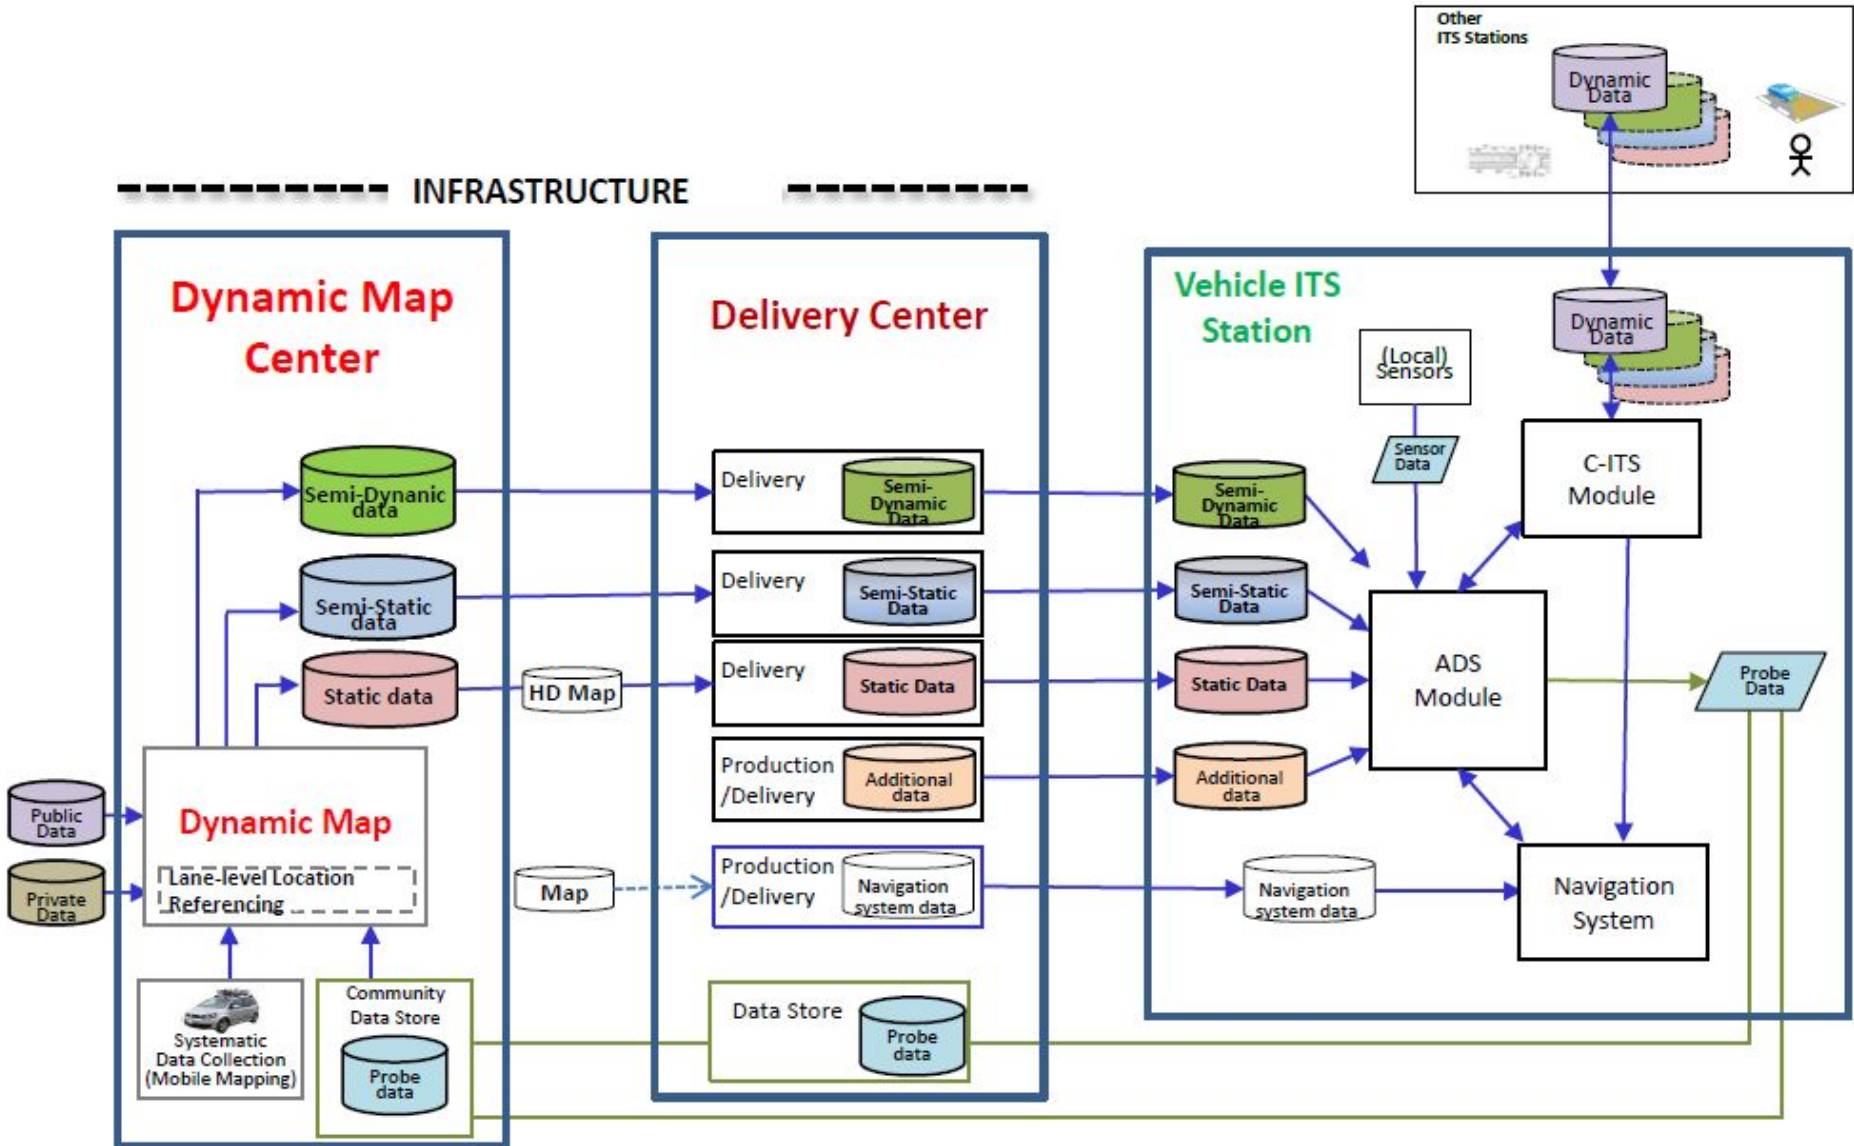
Other ITS Stations

Dynamic Data

INFRASTRUCTURE

Dynamic Map Center

Semi-Dynanic data

Semi-Static data

Static data

Public Data

Private Data

Dynamic Map

Lane-level Location Referencing

Systematic Data Collection (Mobile Mapping)

Community Data Store

Probe data

HD Map

Map

Delivery Center

Delivery

Semi-Dynamic Data

Delivery

Semi-Static Data

Delivery

Static Data

Production /Delivery

Additional data

Production /Delivery

Navigation system data

Data Store

Probe data

Vehicle ITS Station

(Local) Sensors

Sensor Data

Dynamic Data

C-ITS Module

Semi-Dynamic Data

Semi-Static Data

Static Data

Additional data

ADS Module

Probe Data

Navigation system data

Navigation System